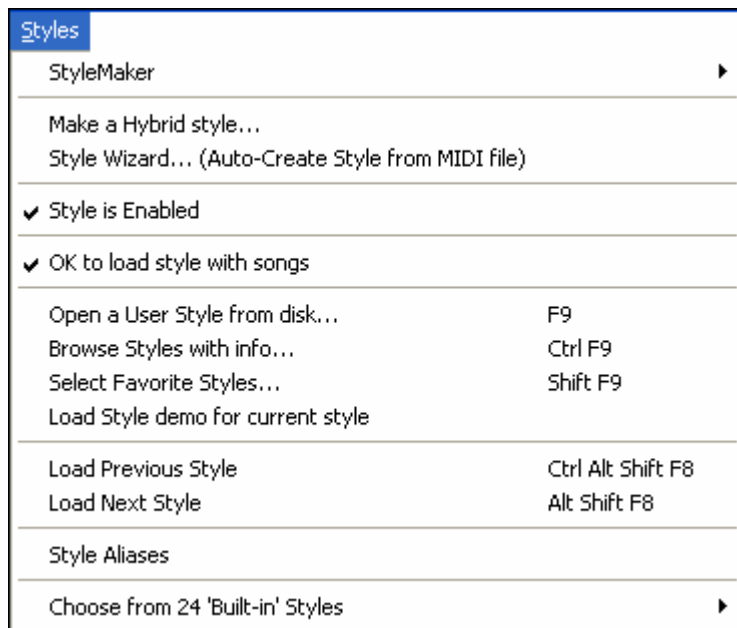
Styles

StyleMaker

Make a Hybrid style...
Style Wizard... (Auto-Create Style from MIDI file)

Style is Enabled

OK to load style with songs

Open a User Style from disk... F9
Browse Styles with info... Ctrl F9
Select Favorite Styles... Shift F9
Load Style demo for current style

Load Previous Style Ctrl Alt Shift F8
Load Next Style Alt Shift F8

Style Aliases

Choose from 24 'Built-in' Styles